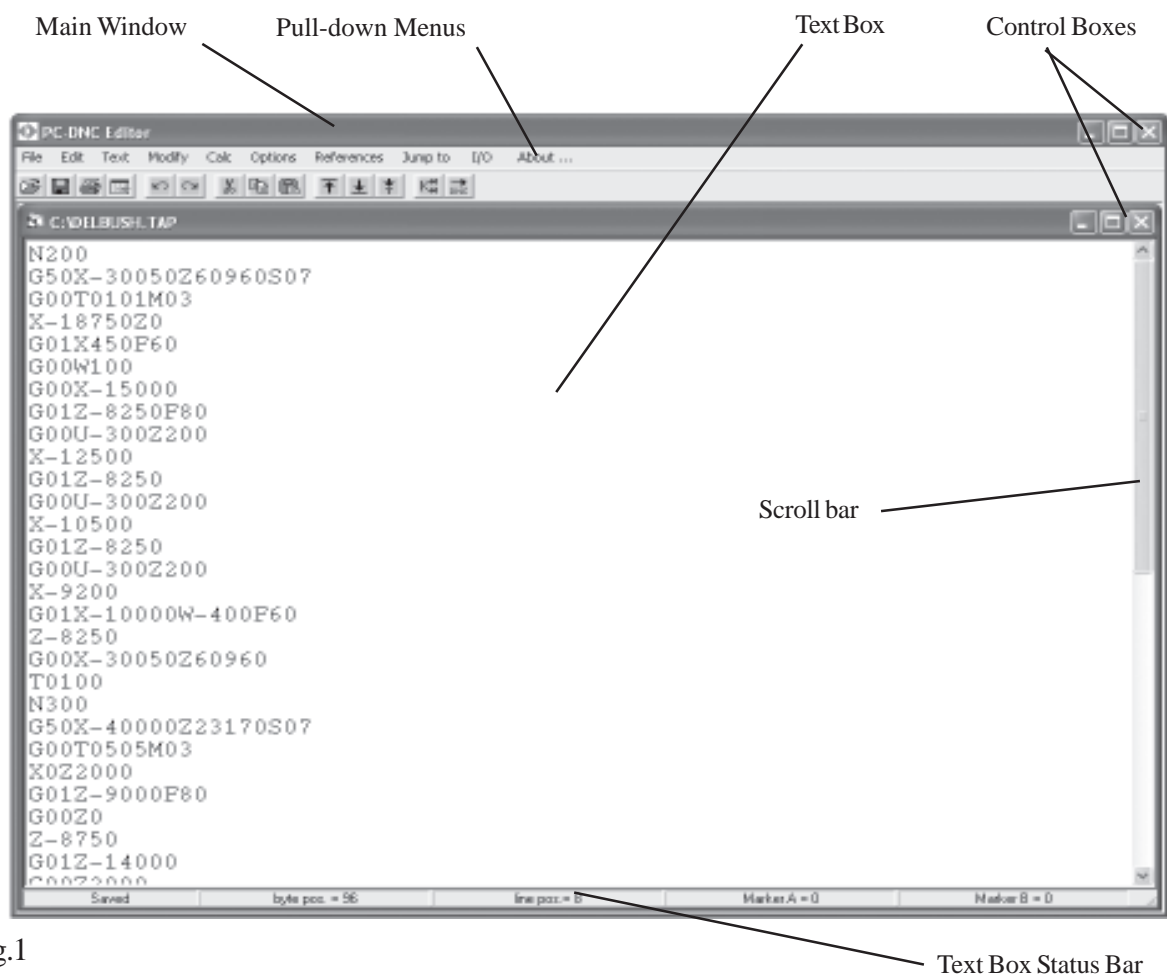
Main Window

Pull-down Menus

Text Box

Control Boxes

PC-DNC Editor

File Edit Text Modify Calc Options References Jump to I/O About ...

C:\DELBUSH.TAP

N200
G50X-30050Z60960S07
G00T0101M03
X-18750Z0
G01X450F60
G00W100
G00X-15000
G01Z-8250F80
G00U-300Z200
X-12500
G01Z-8250
G00U-300Z200
X-10500
G01Z-8250
G00U-300Z200
X-9200
G01X-10000W-400F60
Z-8250
G00X-30050Z60960
T0100
N300
G50X-40000Z23170S07
G00T0505M03
X0Z2000
G01Z-9000F80
G00Z0
Z-8750
G01Z-14000
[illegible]

Scroll bar

Saved | byte pos. = 96 | line pos. = 8 | Marker A = 0 | Marker B = 0

g.1

Text Box Status Bar